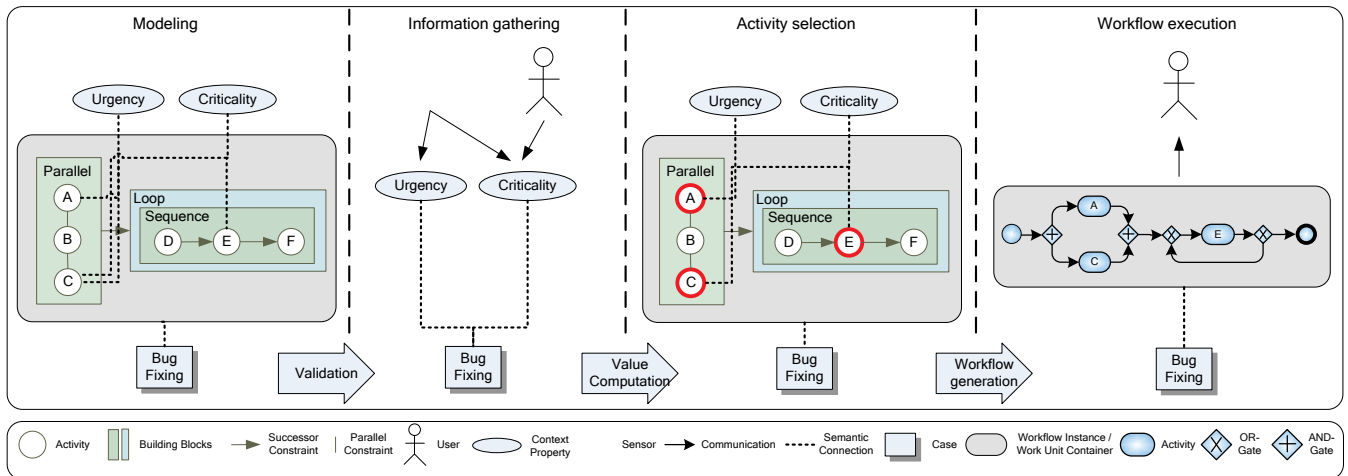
Modeling

Urgency
Criticality
Parallel
A
B
C
Loop
Sequence
D
E
F

Bug Fixing

Validation

Information gathering

Urgency
Criticality

Bug Fixing

Value Computation

Activity selection

Urgency
Criticality
Parallel
A
B
C
Loop
Sequence
D
E
F

Bug Fixing

Workflow generation

Workflow execution

A
C
E

Bug Fixing

Activity
Building Blocks
Successor Constraint
Parallel Constraint
User
Context Property
Sensor
Communication
Semantic Connection
Case
Workflow Instance / Work Unit Container
Activity
OR-Gate
AND-Gate